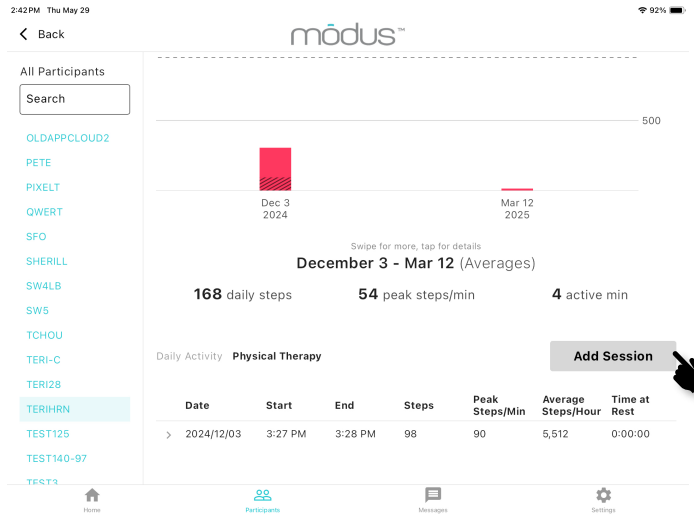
2:42 PM Thu May 29

92%

Back

mōdus™

All Participants

Search

OLDAPPCLOUD2
PETE
PIXELT
QWERT
SFO
SHERILL
SW4LB
SW5
TCHOU
TERI-C
TERI28
TERIHRN
TEST125
TEST140-97
TEST3

500

Dec 3
2024

Mar 12
2025

Swipe for more, tap for details

December 3 - Mar 12 (Averages)

168 daily steps 54 peak steps/min 4 active min

Daily Activity Physical Therapy

Add Session

| | Date | Start | End | Steps | Peak Steps/Min | Average Steps/Hour | Time at Rest |
|---|---|---|---|---|---|---|---|
| › | 2024/12/03 | 3:27 PM | 3:28 PM | 98 | 90 | 5,512 | 0:00:00 |

Home Participants Messages Settings